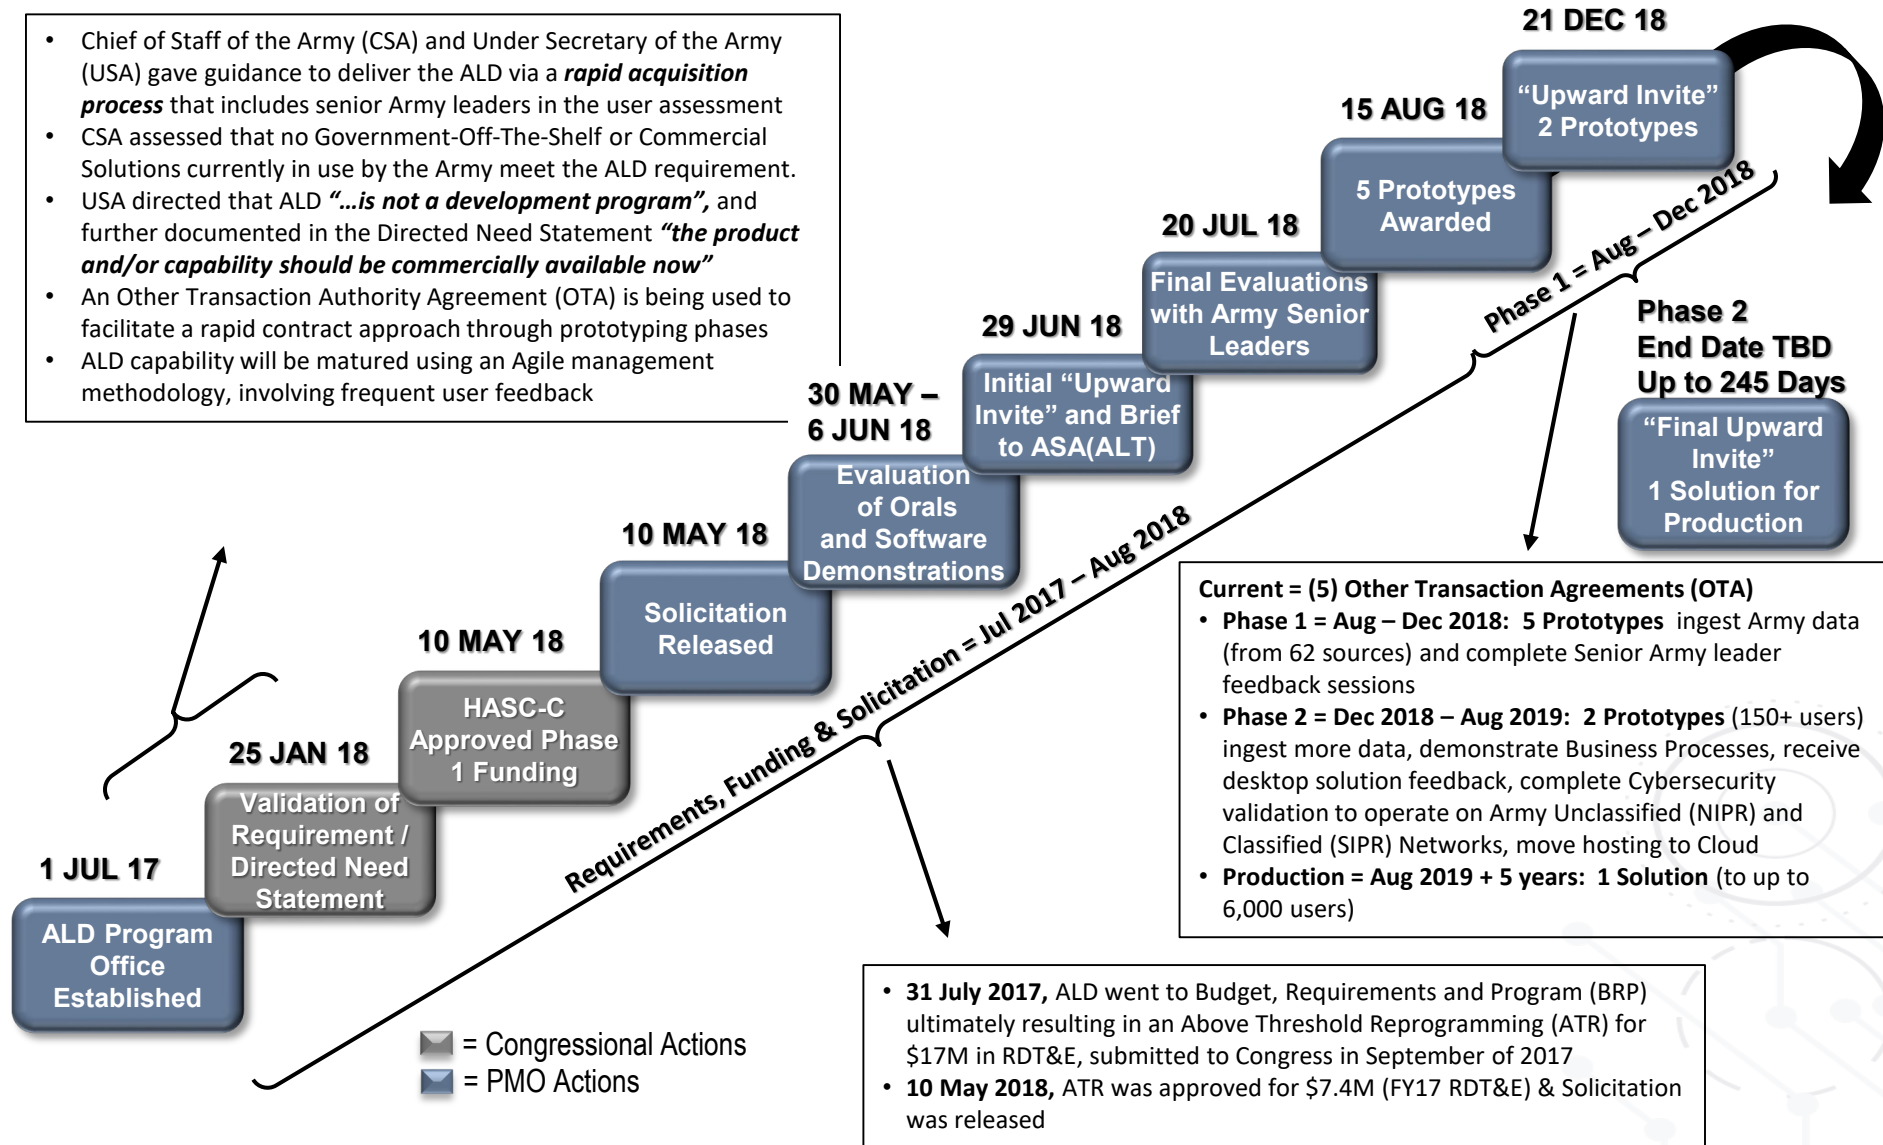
- Chief of Staff of the Army (CSA) and Under Secretary of the Army (USA) gave guidance to deliver the ALD via a ***rapid acquisition process*** that includes senior Army leaders in the user assessment
- CSA assessed that no Government-Off-The-Shelf or Commercial Solutions currently in use by the Army meet the ALD requirement.
- USA directed that ALD ***"…is not a development program",*** and further documented in the Directed Need Statement ***"the product and/or capability should be commercially available now"***
- An Other Transaction Authority Agreement (OTA) is being used to facilitate a rapid contract approach through prototyping phases
- ALD capability will be matured using an Agile management methodology, involving frequent user feedback

1 JUL 17
ALD Program Office Established

25 JAN 18
Validation of Requirement / Directed Need Statement

10 MAY 18
HASC-C Approved Phase 1 Funding

10 MAY 18
Solicitation Released

30 MAY – 6 JUN 18
Evaluation of Orals and Software Demonstrations

29 JUN 18
Initial "Upward Invite" and Brief to ASA(ALT)

20 JUL 18
Final Evaluations with Army Senior Leaders

15 AUG 18
5 Prototypes Awarded

21 DEC 18
"Upward Invite" 2 Prototypes

Phase 1 = Aug – Dec 2018

Phase 2
End Date TBD
Up to 245 Days
"Final Upward Invite"
1 Solution for Production

Requirements, Funding & Solicitation = Jul 2017 – Aug 2018

= Congressional Actions
= PMO Actions

**Current = (5) Other Transaction Agreements (OTA)**
- **Phase 1 = Aug – Dec 2018: 5 Prototypes** ingest Army data (from 62 sources) and complete Senior Army leader feedback sessions
- **Phase 2 = Dec 2018 – Aug 2019: 2 Prototypes** (150+ users) ingest more data, demonstrate Business Processes, receive desktop solution feedback, complete Cybersecurity validation to operate on Army Unclassified (NIPR) and Classified (SIPR) Networks, move hosting to Cloud
- **Production = Aug 2019 + 5 years: 1 Solution** (to up to 6,000 users)

- **31 July 2017,** ALD went to Budget, Requirements and Program (BRP) ultimately resulting in an Above Threshold Reprogramming (ATR) for \$17M in RDT&E, submitted to Congress in September of 2017
- **10 May 2018,** ATR was approved for \$7.4M (FY17 RDT&E) & Solicitation was released